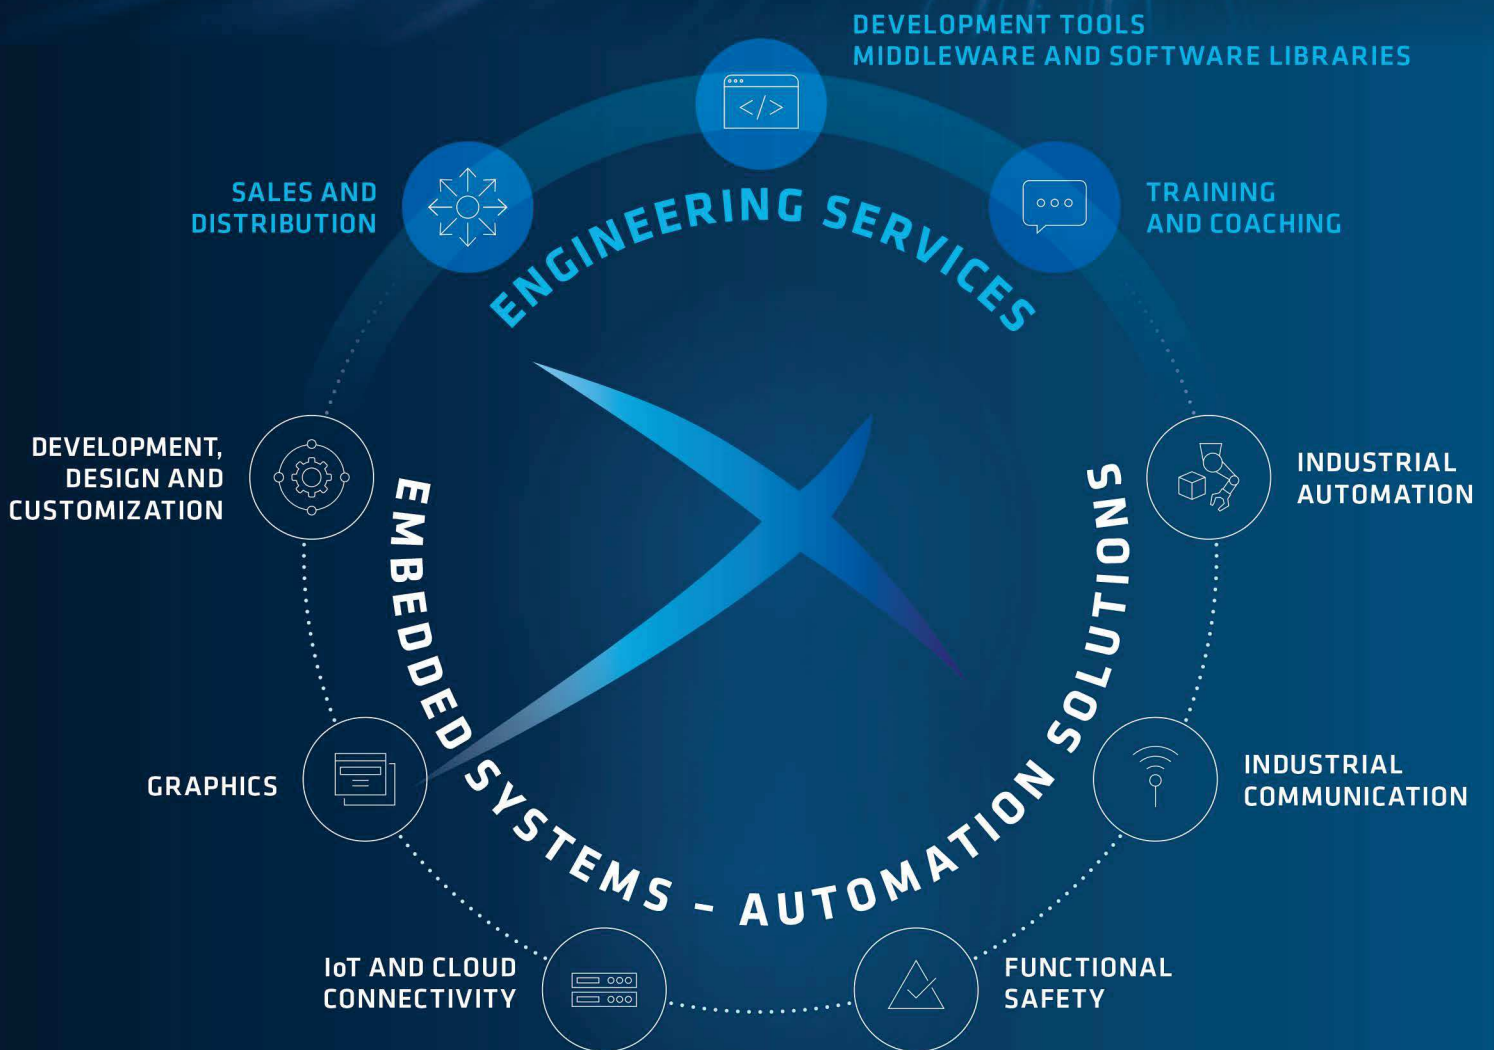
DEVELOPMENT TOOLS
MIDDLEWARE AND SOFTWARE LIBRARIES

SALES AND DISTRIBUTION

TRAINING AND COACHING

ENGINEERING SERVICES

DEVELOPMENT, DESIGN AND CUSTOMIZATION

INDUSTRIAL AUTOMATION

EMBEDDED SYSTEMS - AUTOMATION SOLUTIONS

GRAPHICS

INDUSTRIAL COMMUNICATION

IoT AND CLOUD CONNECTIVITY

FUNCTIONAL SAFETY